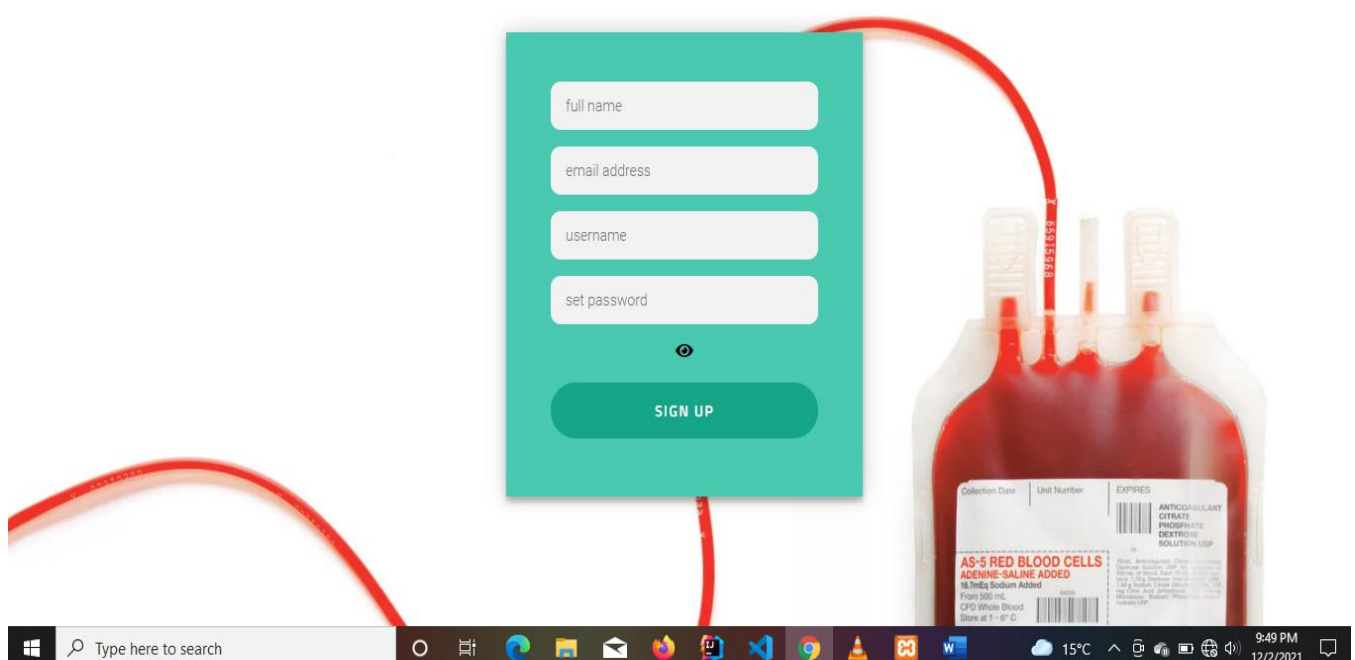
full name

email address

username

set password

SIGN UP

Collection Date | Unit Number | EXPIRES

ANTICOAGULANT CITRATE PHOSPHATE DEXTROSE SOLUTION USP

AS-5 RED BLOOD CELLS
ADENINE-SALINE ADDED
16.7mEq Sodium Added
From 500 mL
CPD Whole Blood
Store at 1 - 6° C

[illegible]

Type here to search

15°C

9:49 PM
12/2/2021